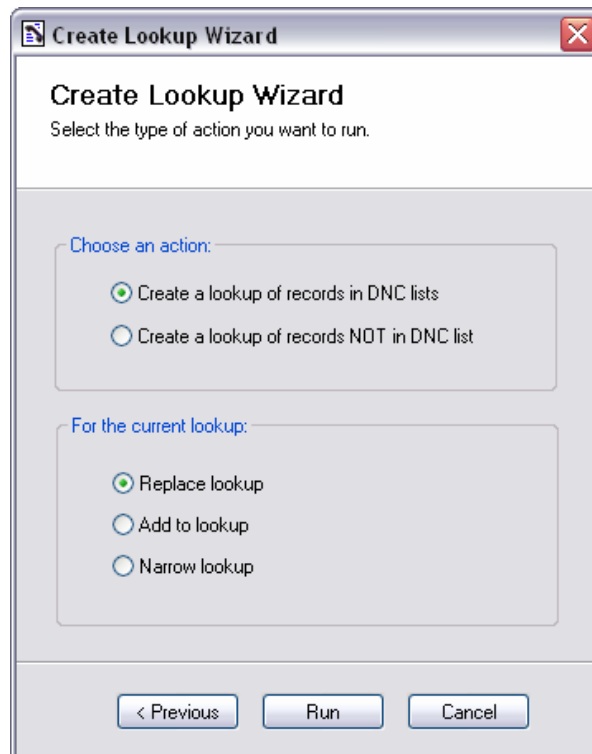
Create Lookup Wizard

Create Lookup Wizard

Select the type of action you want to run.

Choose an action:

Create a lookup of records in DNC lists

Create a lookup of records NOT in DNC list

For the current lookup:

Replace lookup

Add to lookup

Narrow lookup

< Previous

Run

Cancel